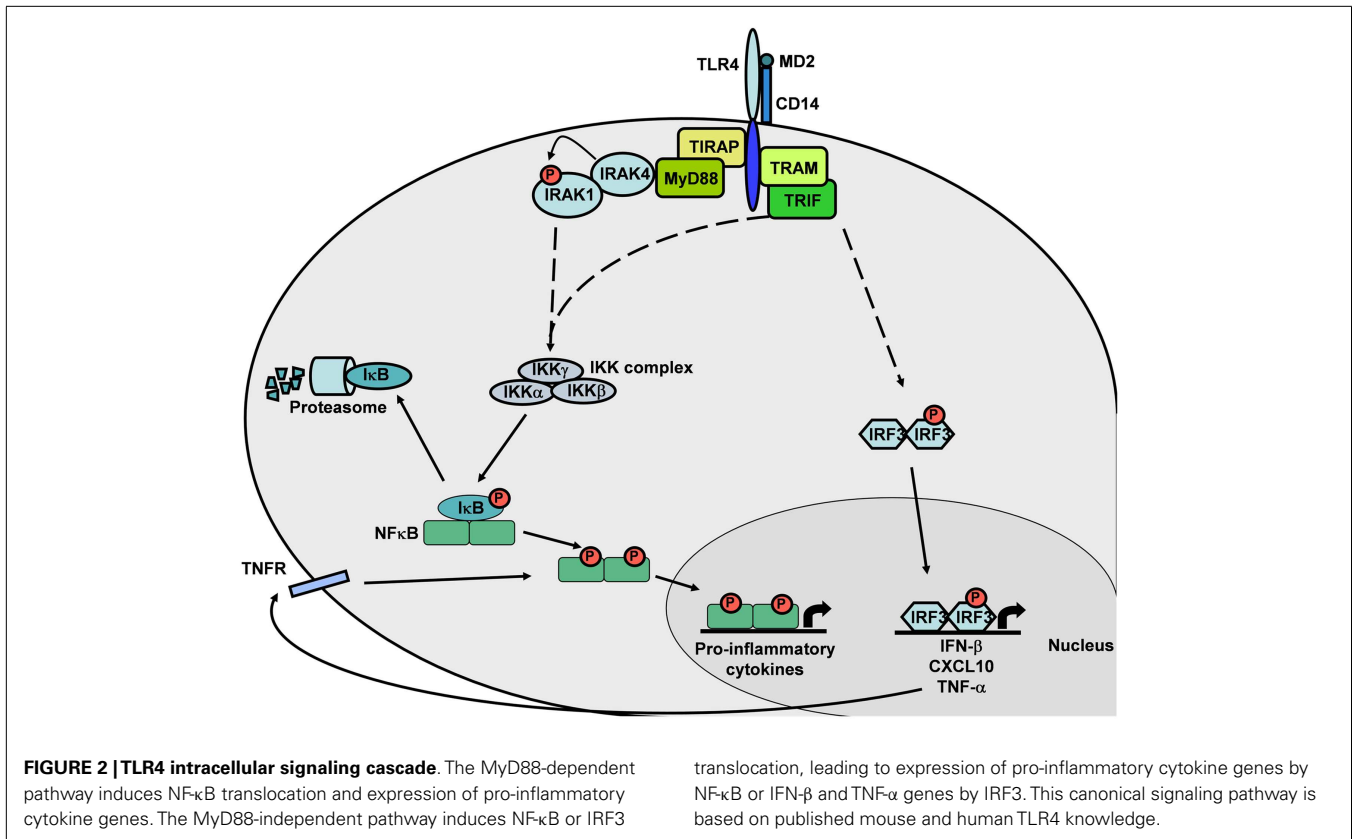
TLR4
MD2
CD14
TIRAP
IRAK4
P
IRAK1
MyD88
TRAM
TRIF
I$\kappa$B
Proteasome
IKK$\gamma$
IKK complex
IKK$\alpha$
IKK$\beta$
IRF3
P
IRF3
I$\kappa$B
P
NF$\kappa$B
P
P
TNFR
P
P
Pro-inflammatory cytokines
IRF3
P
IRF3
IFN-$\beta$
CXCL10
TNF-$\alpha$
Nucleus

**FIGURE 2 | TLR4 intracellular signaling cascade**. The MyD88-dependent pathway induces NF-κB translocation and expression of pro-inflammatory cytokine genes. The MyD88-independent pathway induces NF-κB or IRF3 translocation, leading to expression of pro-inflammatory cytokine genes by NF-κB or IFN-β and TNF-α genes by IRF3. This canonical signaling pathway is based on published mouse and human TLR4 knowledge.